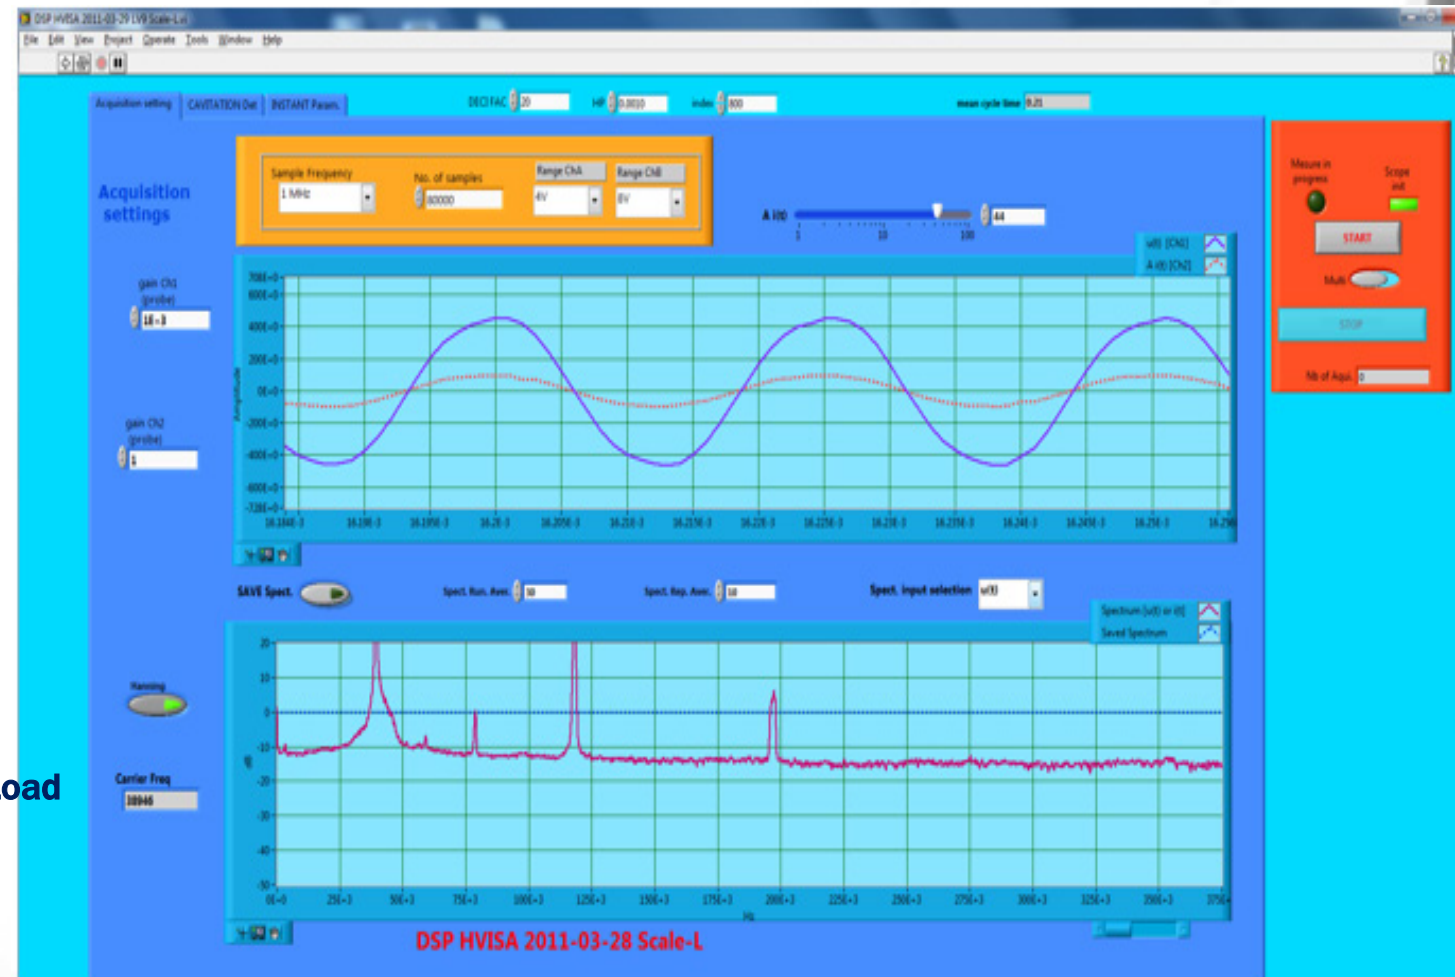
DSP HVISA 2011-03-29 LV8 Scale-L.vi

File Edit View Project Operate Tools Window Help

Acquisition setting | CAVITATION Det | INSTANT Param.

DECI FAC 20

HP 0.0010

index 600

mean cycle time 0.21

Acquisition settings

Sample Frequency 1 MHz

No. of samples 60000

Range ChA 4V

Range ChB 8V

A i(t) 1 10 100 44

gain Ch1 (probe) 1E-3

gain Ch2 (probe) 1

u(t) [CH1]
A i(t) [CH2]

Measure in progress

Scope init

START

Multi

STOP

Nb of Acqui. 0

SAVE Spect.

Spect. Run. Aver. 10

Spect. Rep. Aver. 10

Spect. input selection u(t)

Spectrum [u(t) or i(t)]
Saved Spectrum

Hanning

Carrier Freq 38946

oad

DSP HVISA 2011-03-28 Scale-L